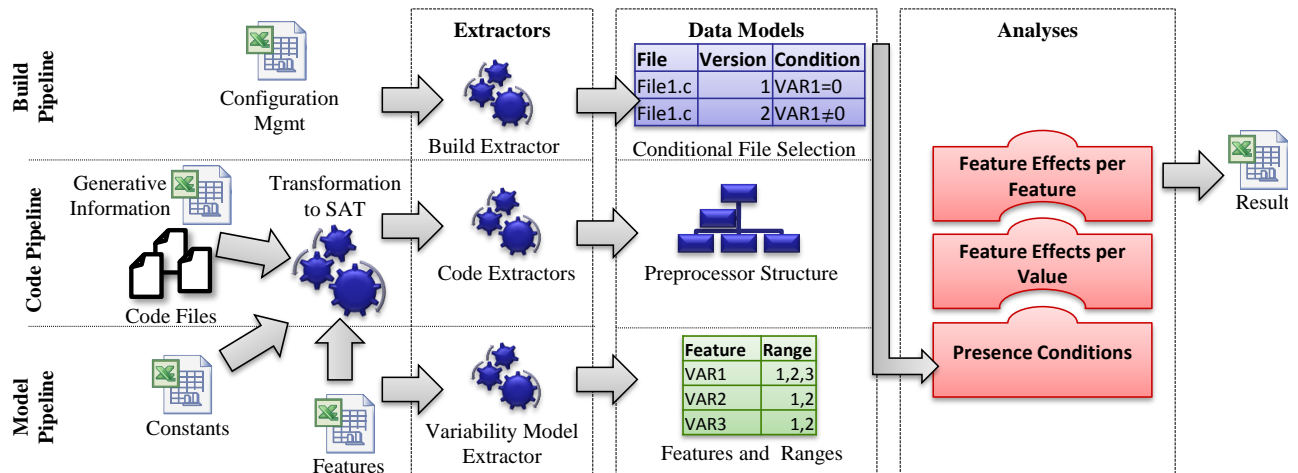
Build Pipeline

Configuration Mgmt

Extractors

Build Extractor

Data Models

| File | Version | Condition |
|---|---|---|
| File1.c | 1 | VAR1=0 |
| File1.c | 2 | VAR1≠0 |

Conditional File Selection

Analyses

Code Pipeline

Generative Information

Transformation to SAT

Code Files

Code Extractors

Preprocessor Structure

Feature Effects per Feature

Feature Effects per Value

Presence Conditions

Result

Model Pipeline

Constants

Features

Variability Model Extractor

| Feature | Range |
|---|---|
| VAR1 | 1,2,3 |
| VAR2 | 1,2 |
| VAR3 | 1,2 |

Features and Ranges